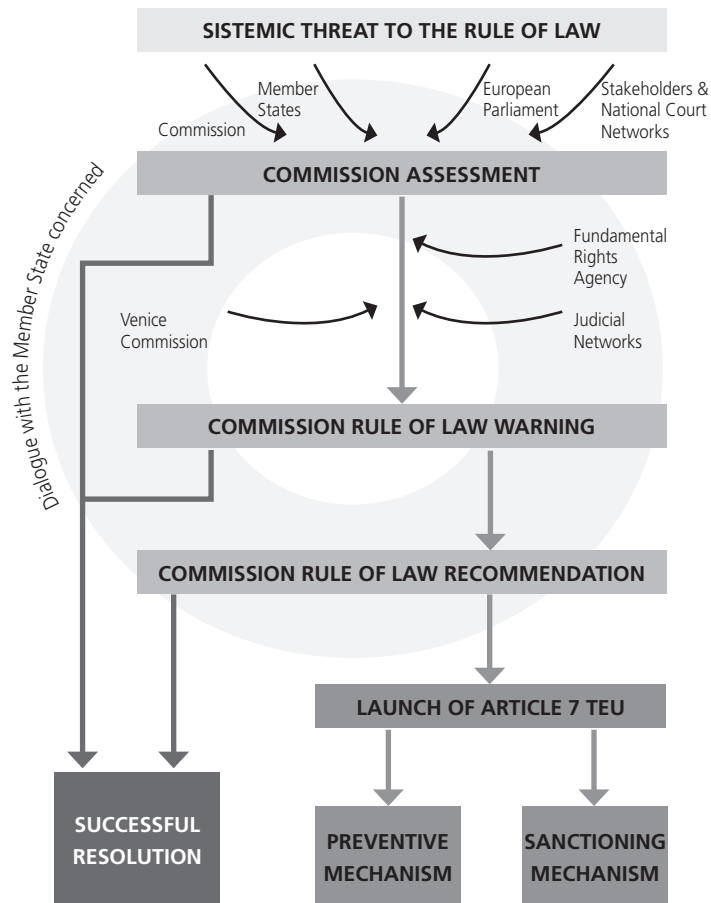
SISTEMIC THREAT TO THE RULE OF LAW

Commission

Member States

European Parliament

Stakeholders & National Court Networks

COMMISSION ASSESSMENT

Dialogue with the Member State concerned

Fundamental Rights Agency

Venice Commission

Judicial Networks

COMMISSION RULE OF LAW WARNING

COMMISSION RULE OF LAW RECOMMENDATION

LAUNCH OF ARTICLE 7 TEU

SUCCESSFUL RESOLUTION

PREVENTIVE MECHANISM

SANCTIONING MECHANISM